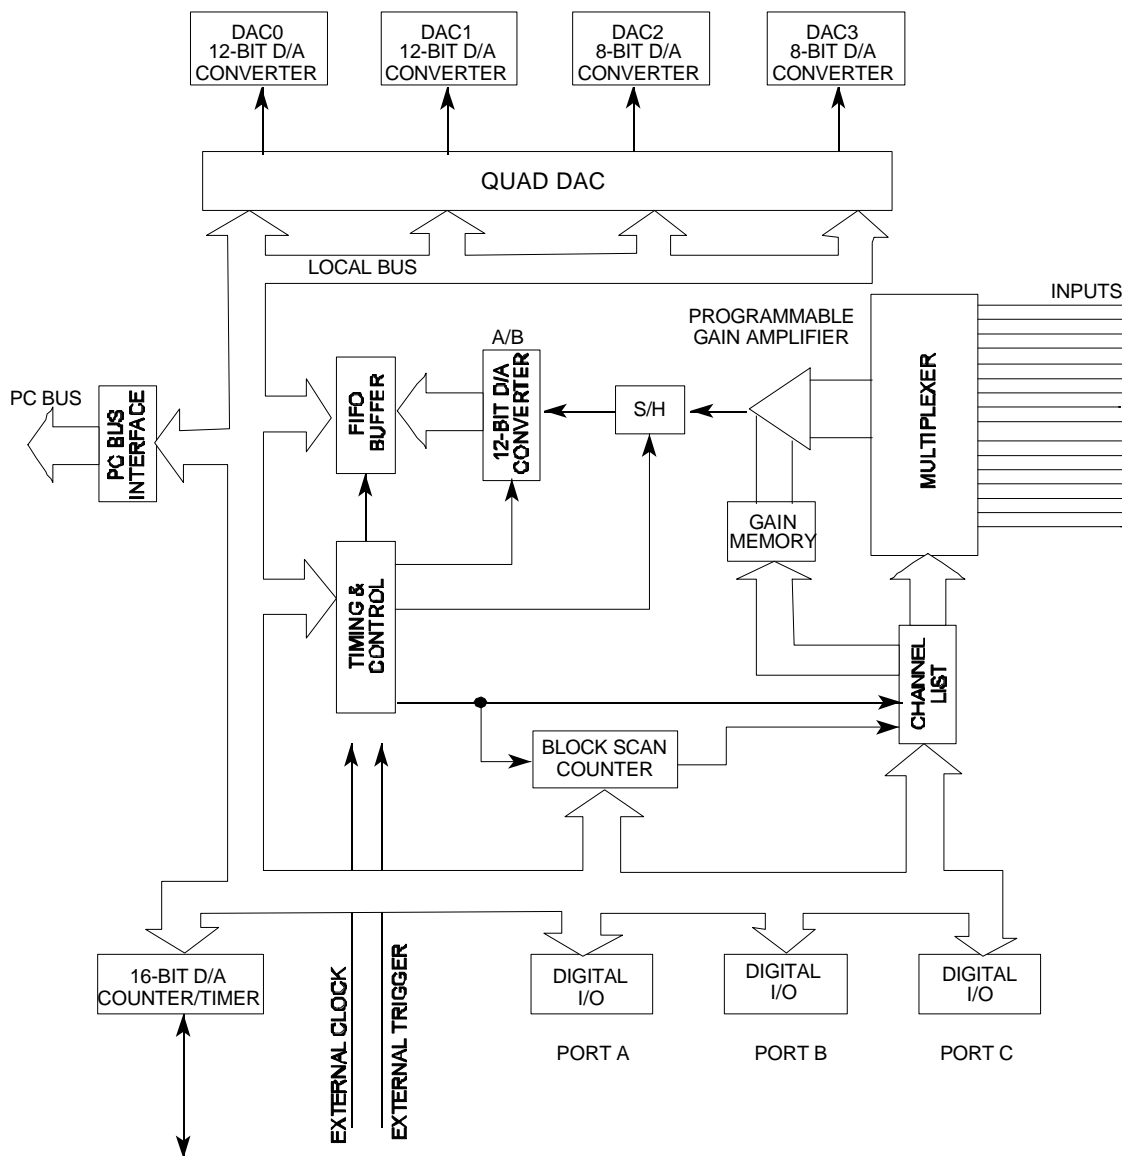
DAC0
12-BIT D/A
CONVERTER

DAC1
12-BIT D/A
CONVERTER

DAC2
8-BIT D/A
CONVERTER

DAC3
8-BIT D/A
CONVERTER

QUAD DAC

LOCAL BUS

INPUTS

PROGRAMMABLE
GAIN AMPLIFIER

A/B

PC BUS

PC BUS INTERFACE

FIFO BUFFER

12-BIT D/A CONVERTER

S/H

MULTIPLEXER

GAIN MEMORY

TIMING & CONTROL

CHANNEL LIST

BLOCK SCAN
COUNTER

16-BIT D/A
COUNTER/TIMER

EXTERNAL CLOCK

EXTERNAL TRIGGER

DIGITAL
I/O

DIGITAL
I/O

DIGITAL
I/O

PORT A

PORT B

PORT C